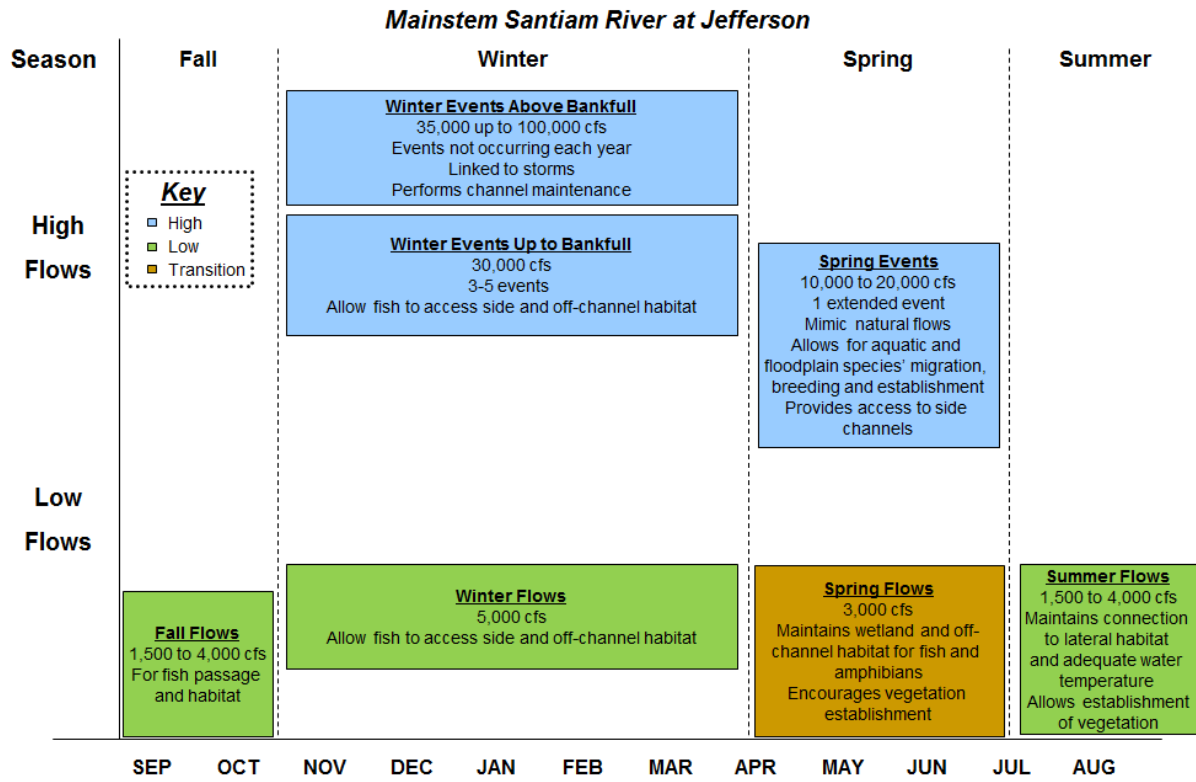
Mainstem Santiam River at Jefferson

Season

Fall

Winter

Spring

Summer

High Flows

Low Flows

Key
High
Low
Transition

Winter Events Above Bankfull
35,000 up to 100,000 cfs
Events not occurring each year
Linked to storms
Performs channel maintenance

Winter Events Up to Bankfull
30,000 cfs
3-5 events
Allow fish to access side and off-channel habitat

Spring Events
10,000 to 20,000 cfs
1 extended event
Mimic natural flows
Allows for aquatic and floodplain species' migration, breeding and establishment
Provides access to side channels

Fall Flows
1,500 to 4,000 cfs
For fish passage and habitat

Winter Flows
5,000 cfs
Allow fish to access side and off-channel habitat

Spring Flows
3,000 cfs
Maintains wetland and off-channel habitat for fish and amphibians
Encourages vegetation establishment

Summer Flows
1,500 to 4,000 cfs
Maintains connection to lateral habitat and adequate water temperature
Allows establishment of vegetation

SEP OCT NOV DEC JAN FEB MAR APR MAY JUN JUL AUG